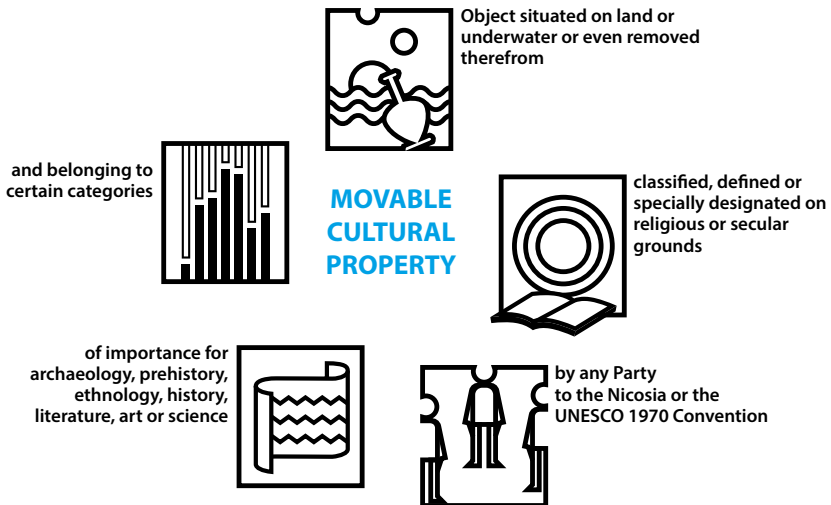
MOVABLE CULTURAL PROPERTY

Object situated on land or underwater or even removed therefrom

classified, defined or specially designated on religious or secular grounds

by any Party to the Nicosia or the UNESCO 1970 Convention

of importance for archaeology, prehistory, ethnology, history, literature, art or science

and belonging to certain categories